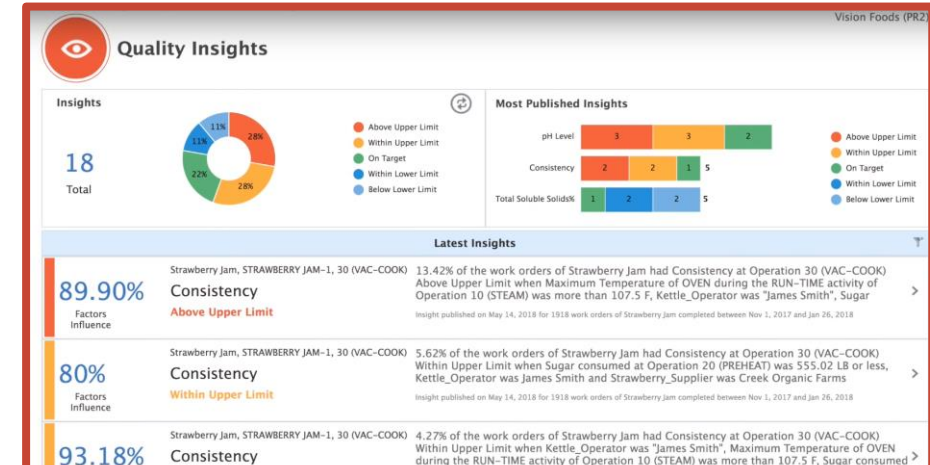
Vision Foods (PR2)

Quality Insights

Insights

18
Total

28%
28%
22%
11%
11%

Above Upper Limit
Within Upper Limit
On Target
Within Lower Limit
Below Lower Limit

Most Published Insights

pH Level 3 3 2
Consistency 2 2 1 5
Total Soluble Solids% 1 2 2 5

Above Upper Limit
Within Upper Limit
On Target
Within Lower Limit
Below Lower Limit

Latest Insights

89.90%
Factors Influence

Strawberry Jam, STRAWBERRY JAM-1, 30 (VAC-COOK)
Consistency
Above Upper Limit

13.42% of the work orders of Strawberry Jam had Consistency at Operation 30 (VAC-COOK) Above Upper Limit when Maximum Temperature of OVEN during the RUN-TIME activity of Operation 10 (STEAM) was more than 107.5 F, Kettle_Operator was "James Smith", Sugar

Insight published on May 14, 2018 for 1918 work orders of Strawberry Jam completed between Nov 1, 2017 and Jan 26, 2018

80%
Factors Influence

Strawberry Jam, STRAWBERRY JAM-1, 30 (VAC-COOK)
Consistency
Within Upper Limit

5.62% of the work orders of Strawberry Jam had Consistency at Operation 30 (VAC-COOK) Within Upper Limit when Sugar consumed at Operation 20 (PREHEAT) was 555.02 LB or less, Kettle_Operator was James Smith and Strawberry_Supplier was Creek Organic Farms

Insight published on May 14, 2018 for 1918 work orders of Strawberry Jam completed between Nov 1, 2017 and Jan 26, 2018

93.18%

Strawberry Jam, STRAWBERRY JAM-1, 30 (VAC-COOK)
Consistency

4.27% of the work orders of Strawberry Jam had Consistency at Operation 30 (VAC-COOK) Within Upper Limit when Kettle_Operator was "James Smith", Maximum Temperature of OVEN during the RUN-TIME activity of Operation 10 (STEAM) was more than 107.5 F, Sugar consumed